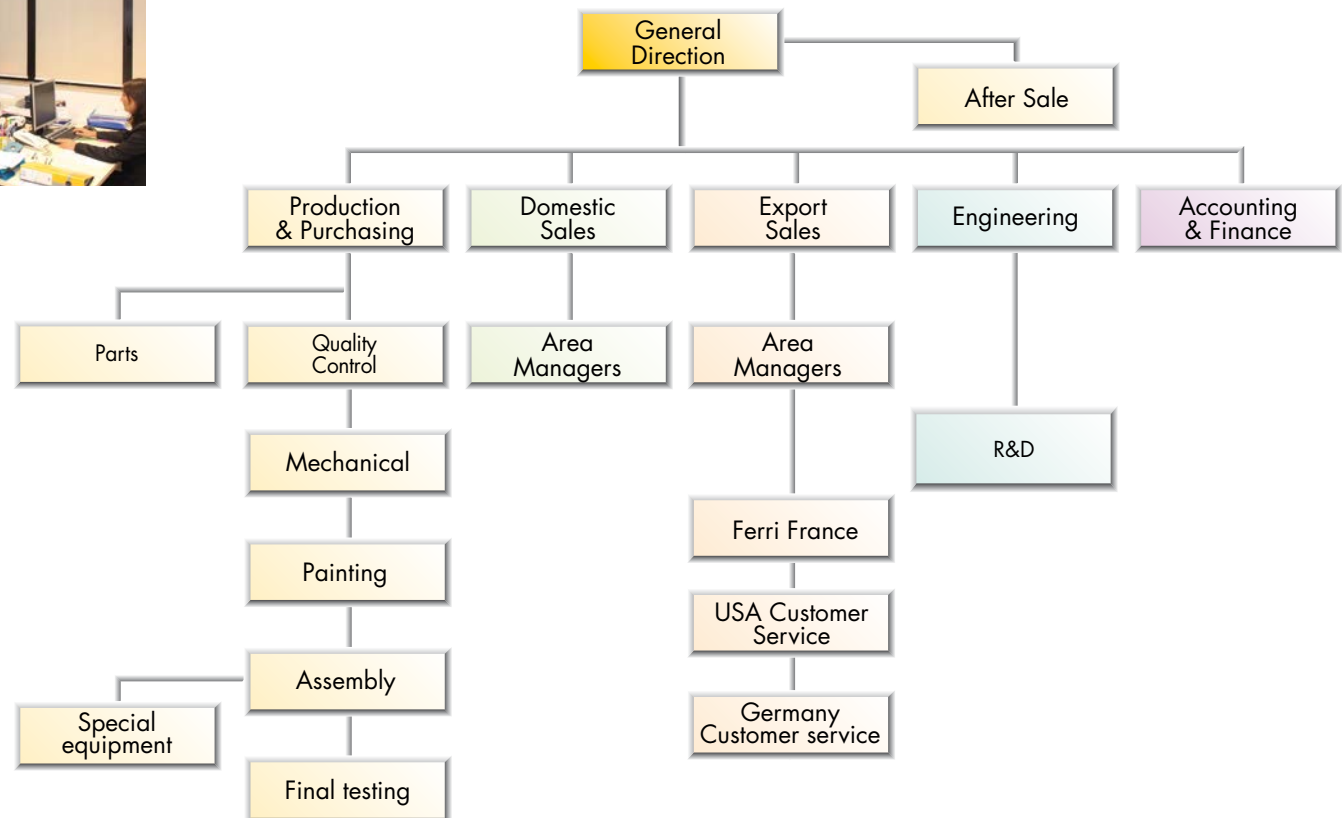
General Direction

After Sale

Production & Purchasing

Domestic Sales

Export Sales

Engineering

Accounting & Finance

Parts

Quality Control

Area Managers

Area Managers

Mechanical

R&D

Painting

Ferri France

USA Customer Service

Assembly

Special equipment

Germany Customer service

Final testing